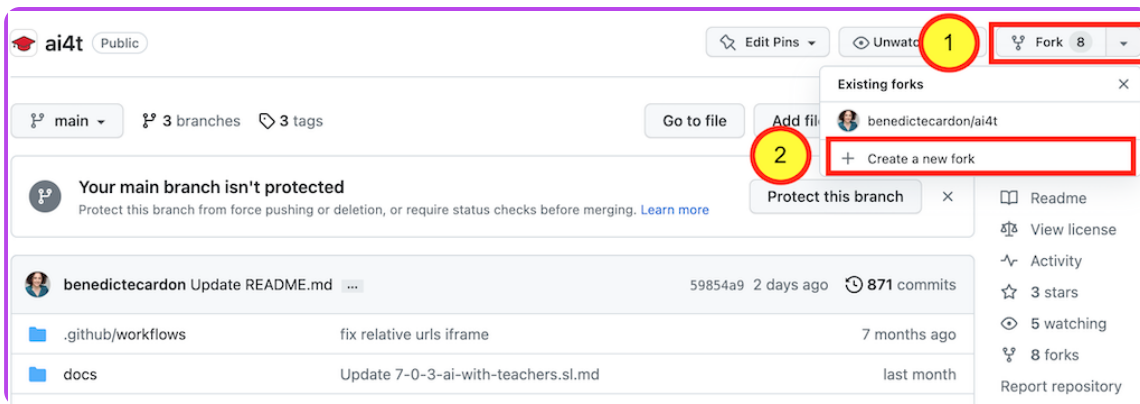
ai4t Public

Edit Pins
Unwatc
1
Fork 8

Existing forks
benedictecardon/ai4t
2
Create a new fork

main
3 branches
3 tags
Go to file
Add fil

Your main branch isn't protected
Protect this branch from force pushing or deletion, or require status checks before merging. Learn more
Protect this branch

benedictecardon Update README.md ...
59854a9 2 days ago
871 commits

| .github/workflows | fix relative urls iframe | 7 months ago |
|---|---|---|
| docs | Update 7-0-3-ai-with-teachers.sl.md | last month |

Readme
View license
Activity
3 stars
5 watching
8 forks
Report repository